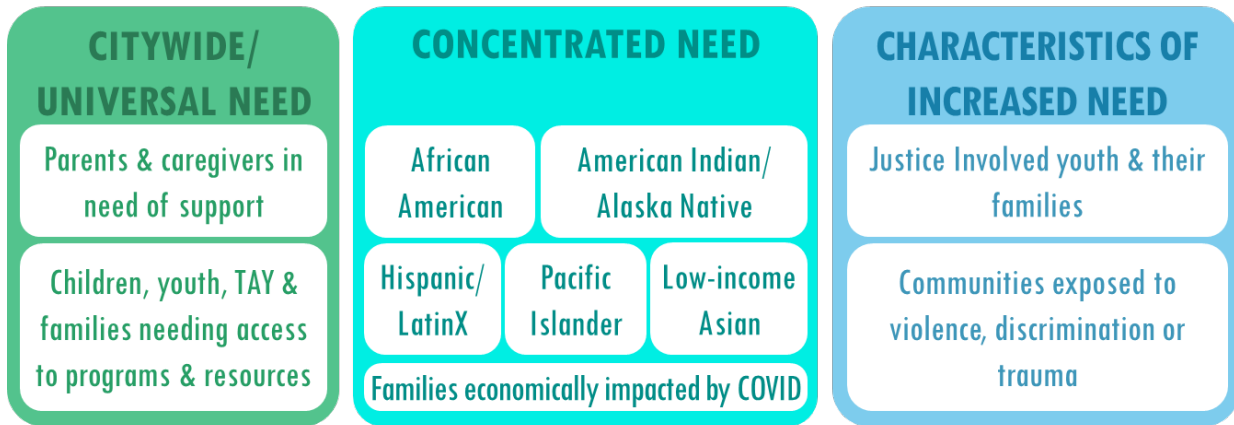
CITYWIDE/ UNIVERSAL NEED

Parents & caregivers in need of support

Children, youth, TAY & families needing access to programs & resources

CONCENTRATED NEED

African American

American Indian/ Alaska Native

Hispanic/ LatinX

Pacific Islander

Low-income Asian

Families economically impacted by COVID

CHARACTERISTICS OF INCREASED NEED

Justice Involved youth & their families

Communities exposed to violence, discrimination or trauma